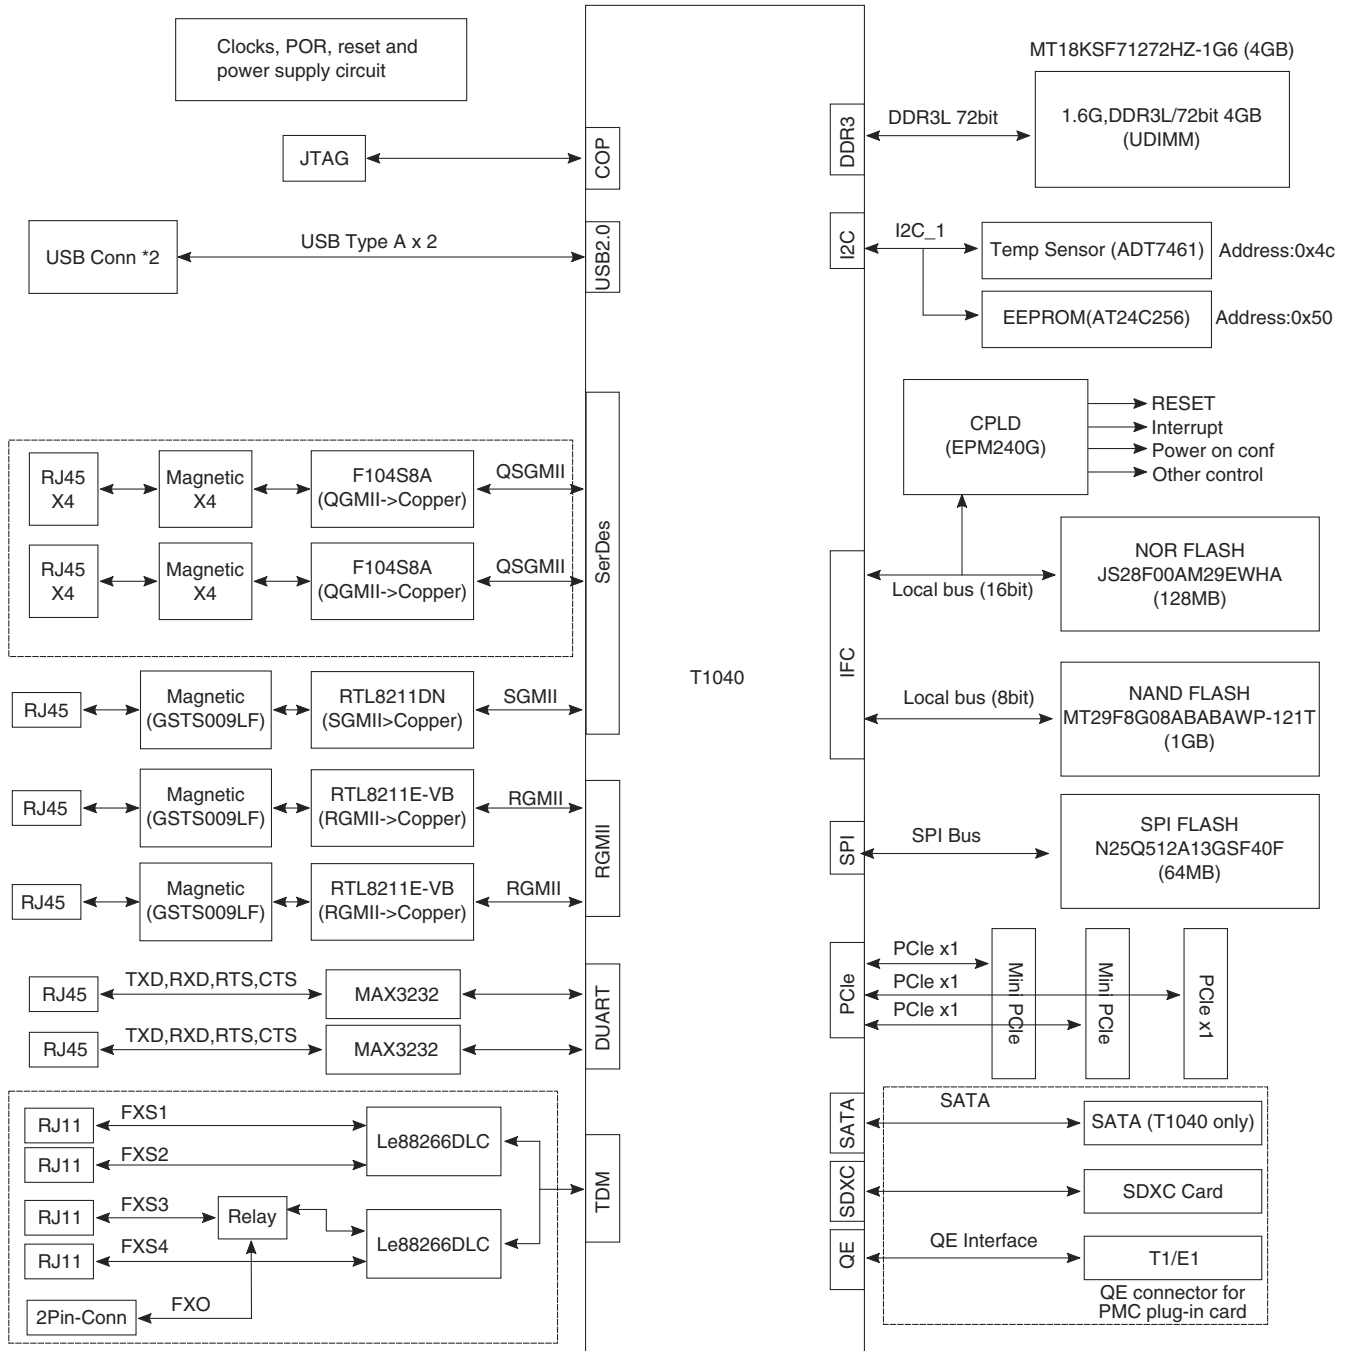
Clocks, POR, reset and power supply circuit

JTAG

COP

USB Conn *2

USB Type A x 2

USB2.0

RJ45 X4

Magnetic X4

F104S8A (QGMII->Copper)

QSGMII

RJ45 X4

Magnetic X4

F104S8A (QGMII->Copper)

QSGMII

SerDes

RJ45

Magnetic (GSTS009LF)

RTL8211DN (SGMII>Copper)

SGMII

RJ45

Magnetic (GSTS009LF)

RTL8211E-VB (RGMII->Copper)

RGMII

RJ45

Magnetic (GSTS009LF)

RTL8211E-VB (RGMII->Copper)

RGMII

RGMII

RJ45

TXD,RXD,RTS,CTS

MAX3232

RJ45

TXD,RXD,RTS,CTS

MAX3232

DUART

RJ11

FXS1

Le88266DLC

RJ11

FXS2

RJ11

FXS3

Relay

Le88266DLC

RJ11

FXS4

2Pin-Conn

FXO

TDM

T1040

MT18KSF71272HZ-1G6 (4GB)

DDR3

DDR3L 72bit

1.6G,DDR3L/72bit 4GB (UDIMM)

I2C

I2C_1

Temp Sensor (ADT7461)

Address:0x4c

EEPROM(AT24C256)

Address:0x50

CPLD (EPM240G)

RESET

Interrupt

Power on conf

Other control

IFC

Local bus (16bit)

NOR FLASH JS28F00AM29EWHA (128MB)

Local bus (8bit)

NAND FLASH MT29F8G08ABABAWP-121T (1GB)

SPI

SPI Bus

SPI FLASH N25Q512A13GSF40F (64MB)

PCIe

PCIe x1

PCIe x1

PCIe x1

Mini PCIe

Mini PCIe

PCIe x1

SATA

SATA

SATA (T1040 only)

SDXC

SDXC Card

QE

QE Interface

T1/E1

QE connector for PMC plug-in card